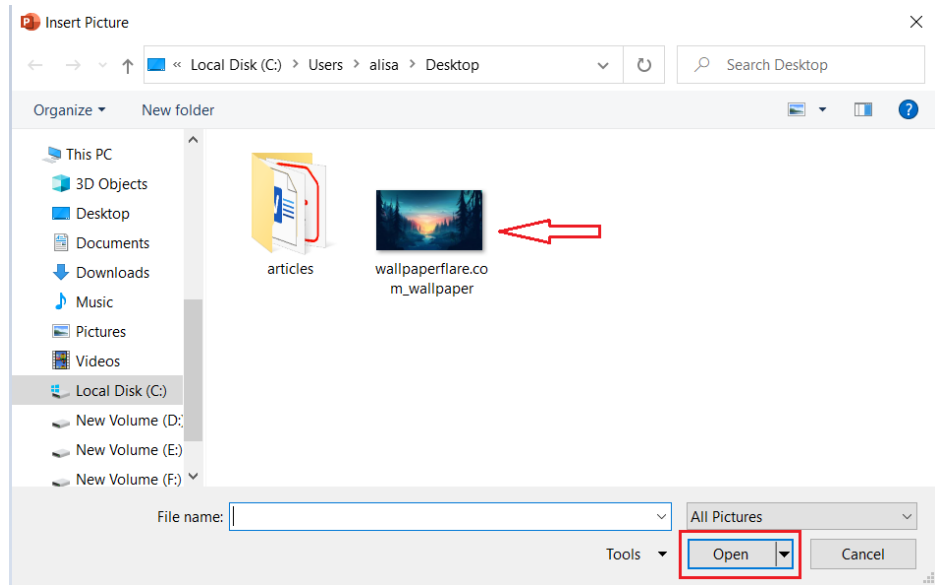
Insert Picture

« Local Disk (C:) > Users > alisa > Desktop

Search Desktop

Organize ▾ New folder

This PC
3D Objects
Desktop
Documents
Downloads
Music
Pictures
Videos
Local Disk (C:)
New Volume (D:)
New Volume (E:)
New Volume (F:)

articles

wallpaperflare.com_wallpaper

File name:

All Pictures

Tools ▾

Open

Cancel